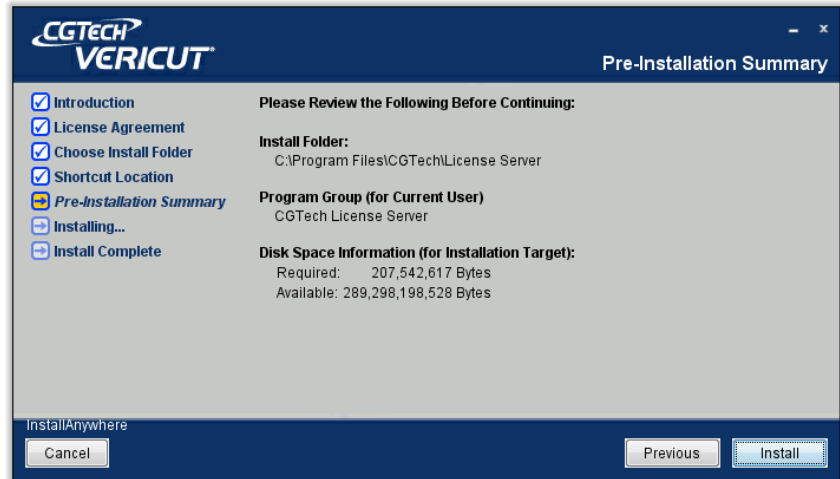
CGTECH VERICUT

Pre-Installation Summary

Introduction
License Agreement
Choose Install Folder
Shortcut Location
Pre-Installation Summary
Installing...
Install Complete

Please Review the Following Before Continuing:

Install Folder:
C:\Program Files\CGTech\License Server

Program Group (for Current User)
CGTech License Server

Disk Space Information (for Installation Target):
Required: 207,542,617 Bytes
Available: 289,298,198,528 Bytes

InstallAnywhere

Cancel

Previous

Install